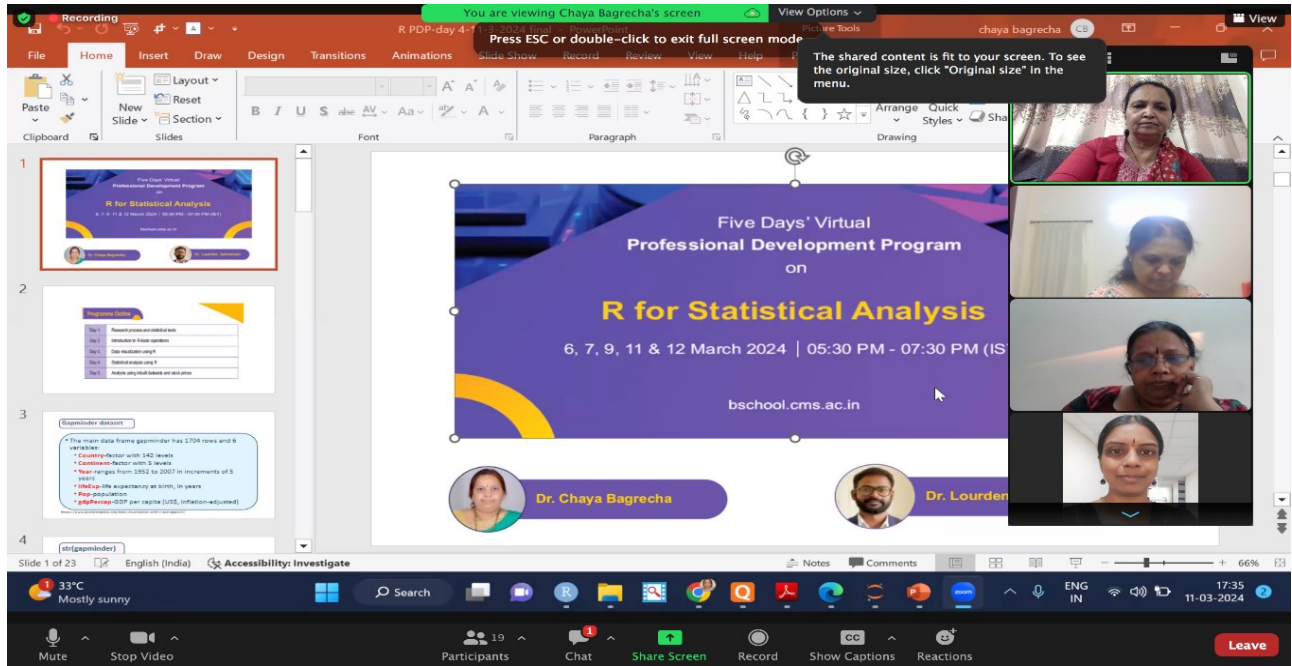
Recording

You are viewing Chaya Bagrecha's screen

View Options

View

R PDP-day 4-11-3-2024

Press ESC or double-click to exit full screen mode

Picture Tools

chaya bagrecha CB

File Home Insert Draw Design Transitions Animations Slide Show Record Review View Help

The shared content is fit to your screen. To see the original size, click "Original size" in the menu.

Paste

Clipboard

New Slide

Layout

Reset

Section

Slides

Font

Paragraph

Arrange

Quick Styles

Drawing

1

Five Days' Virtual Professional Development Program on

R for Statistical Analysis

6, 7, 9, 11 & 12 March 2024 | 05:30 PM - 07:30 PM (IST)

bschool.cms.ac.in

Dr. Chaya Bagrecha

Dr. Lourdes

2

Programme Outline

| Day 1 | Research process and statistical tests |
|---|---|
| Day 2 | Introduction to R-basic operations |
| Day 3 | Data visualization using R |
| Day 4 | Statistical analysis using R |
| Day 5 | Analysis using inbuilt datasets and stock prices |

3

Gapminder dataset

The main data frames gapminder has 1704 rows and 6 variables:
Country-factor with 142 levels
Continent-factor with 5 levels
Year-ranges from 1952 to 2007 in increments of 5 years
lifeExp-life expectancy at birth, in years
Pop-population
gdpPercap-GDP per capita (US$, inflation-adjusted)

4

str(gapminder)

Five Days' Virtual
Professional Development Program
on

R for Statistical Analysis

6, 7, 9, 11 & 12 March 2024 | 05:30 PM - 07:30 PM (IST

bschool.cms.ac.in

Dr. Chaya Bagrecha

Dr. Lourden

Slide 1 of 23 English (India) Accessibility: Investigate

Notes Comments 66%

33°C Mostly sunny

Search

ENG IN

17:35 11-03-2024

Mute Stop Video Participants 19 Chat Share Screen Record Show Captions Reactions Leave